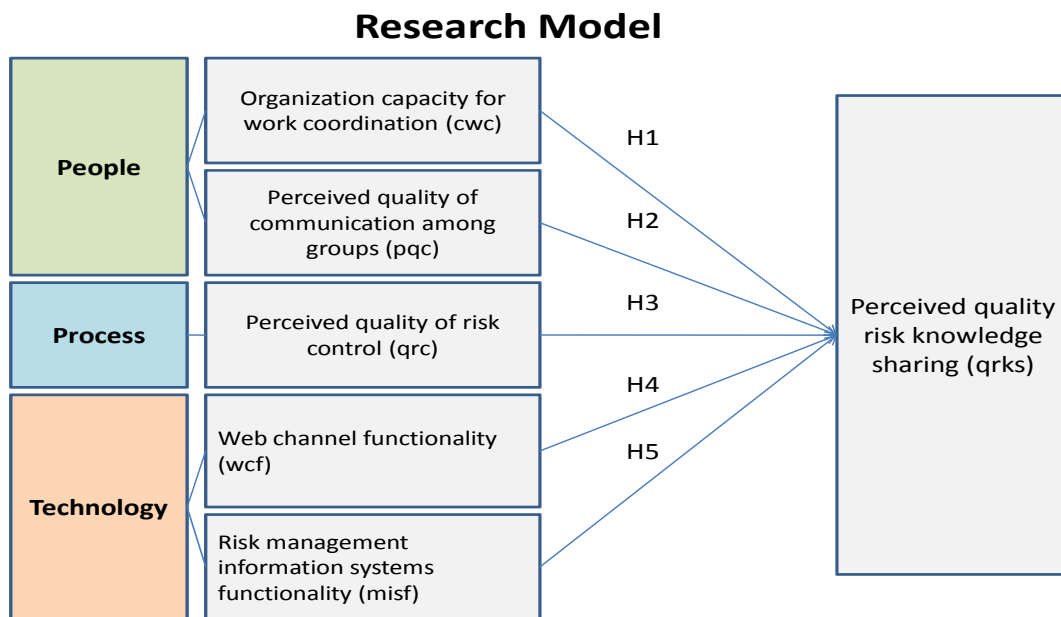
Research Model

People

Organization capacity for work coordination (cwc)

Perceived quality of communication among groups (pqc)

Process

Perceived quality of risk control (qrc)

Technology

Web channel functionality (wcf)

Risk management information systems functionality (misf)

H1

H2

H3

H4

H5

Perceived quality risk knowledge sharing (qrks)